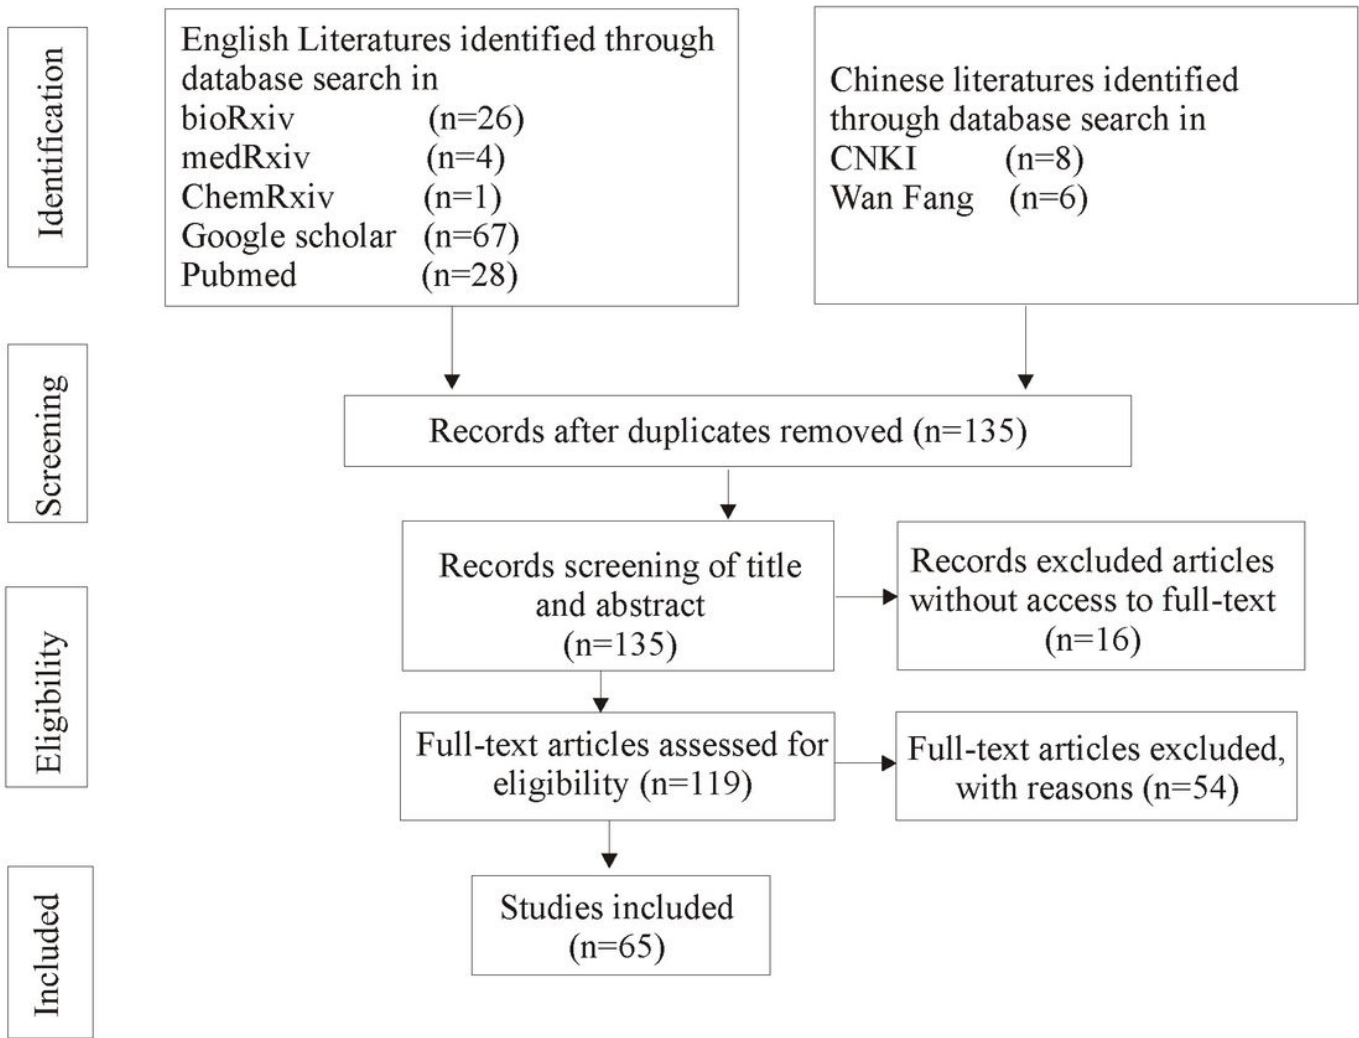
Identification

English Literatures identified through database search in
bioRxiv (n=26)
medRxiv (n=4)
ChemRxiv (n=1)
Google scholar (n=67)
Pubmed (n=28)

Chinese literatures identified through database search in
CNKI (n=8)
Wan Fang (n=6)

Screening

Records after duplicates removed (n=135)

Eligibility

Records screening of title and abstract (n=135)

Records excluded articles without access to full-text (n=16)

Full-text articles assessed for eligibility (n=119)

Full-text articles excluded, with reasons (n=54)

Included

Studies included (n=65)